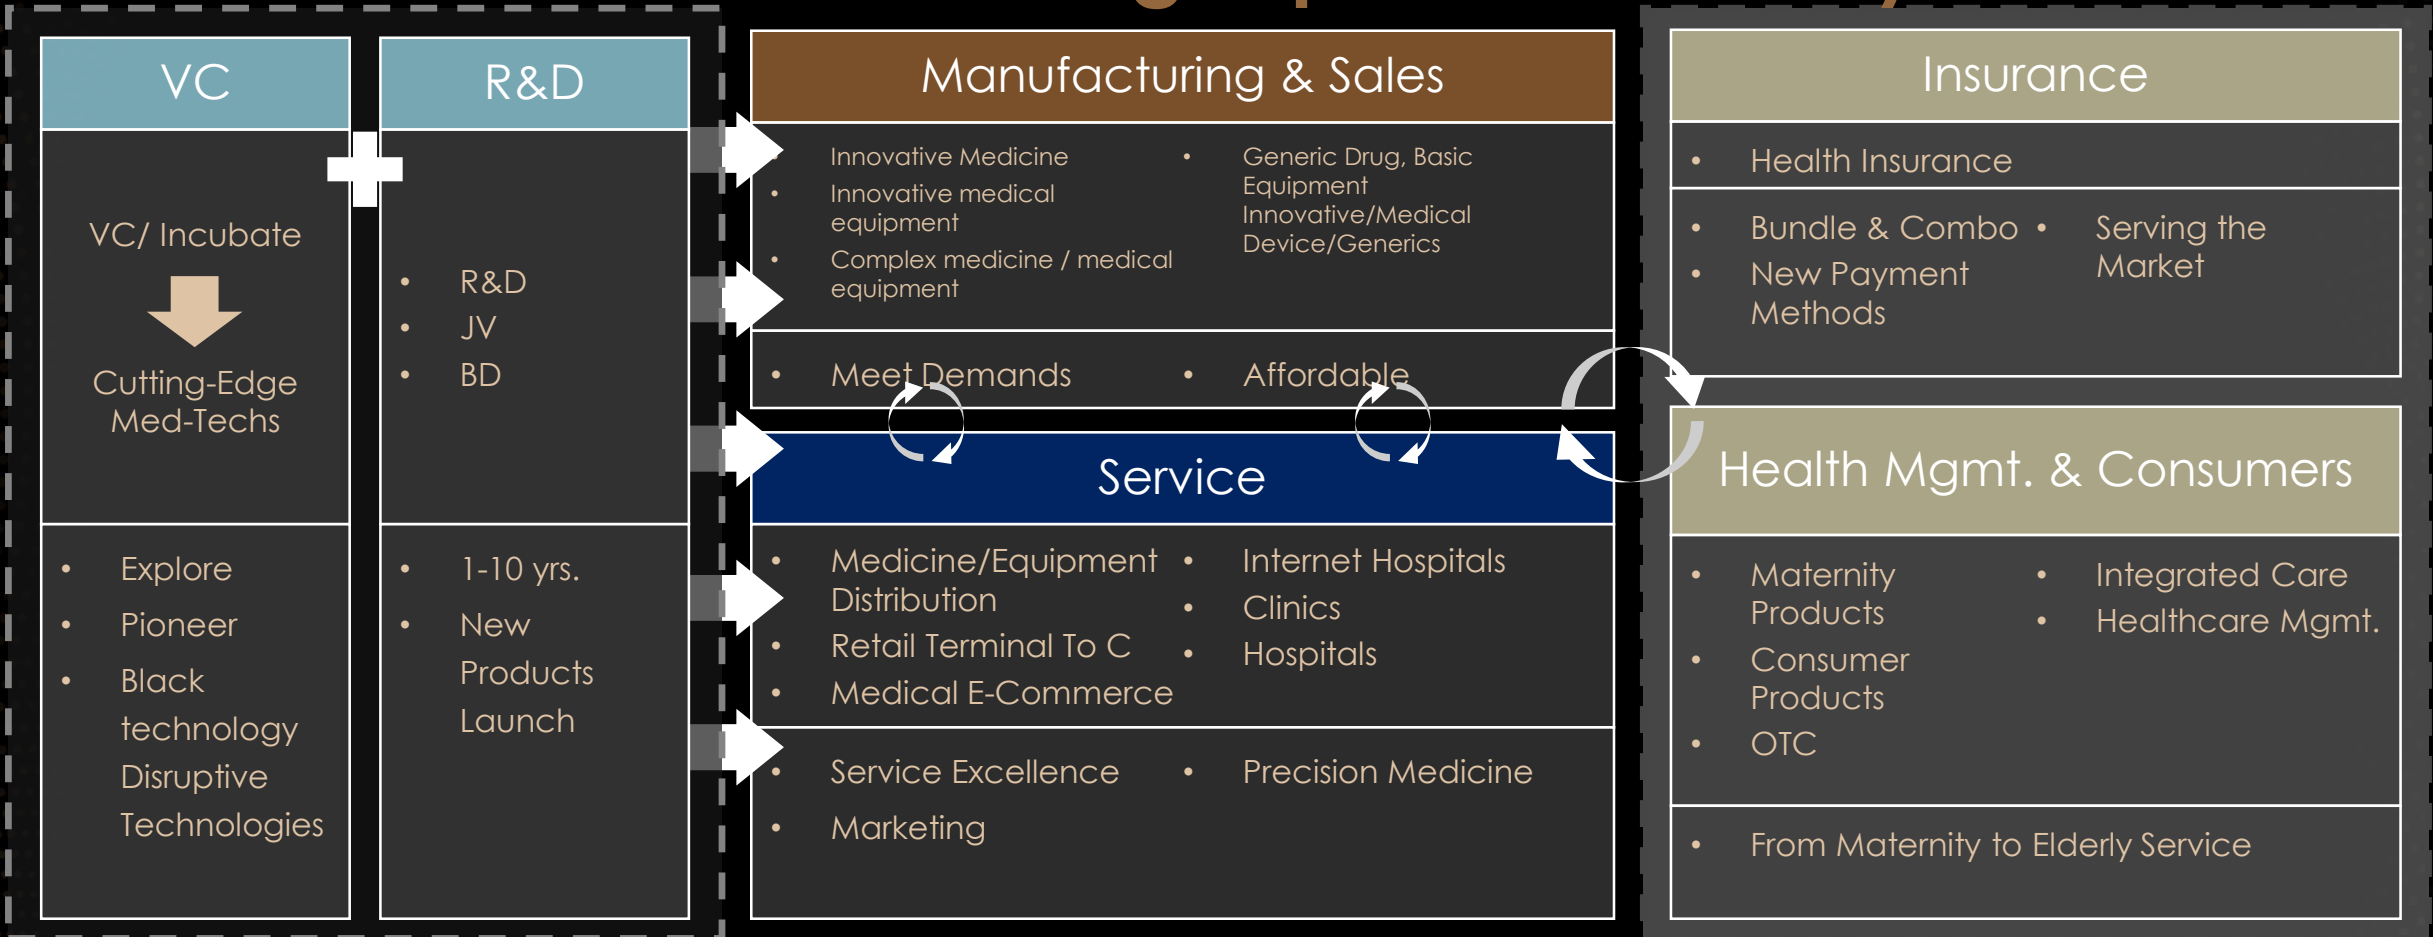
VC

VC/ Incubate

Cutting-Edge Med-Techs

- Explore
- Pioneer
- Black technology Disruptive Technologies

R&D

- R&D
- JV
- BD

- 1-10 yrs.
- New Products Launch

Manufacturing & Sales

- Innovative Medicine
- Innovative medical equipment
- Complex medicine / medical equipment
- Generic Drug, Basic Equipment Innovative/Medical Device/Generics

- Meet Demands
- Affordable

Service

- Medicine/Equipment Distribution
- Retail Terminal To C
- Medical E-Commerce
- Internet Hospitals
- Clinics
- Hospitals

- Service Excellence
- Marketing
- Precision Medicine

Insurance

- Health Insurance

- Bundle & Combo
- New Payment Methods
- Serving the Market

Health Mgmt. & Consumers

- Maternity Products
- Consumer Products
- OTC
- Integrated Care
- Healthcare Mgmt.

- From Maternity to Elderly Service